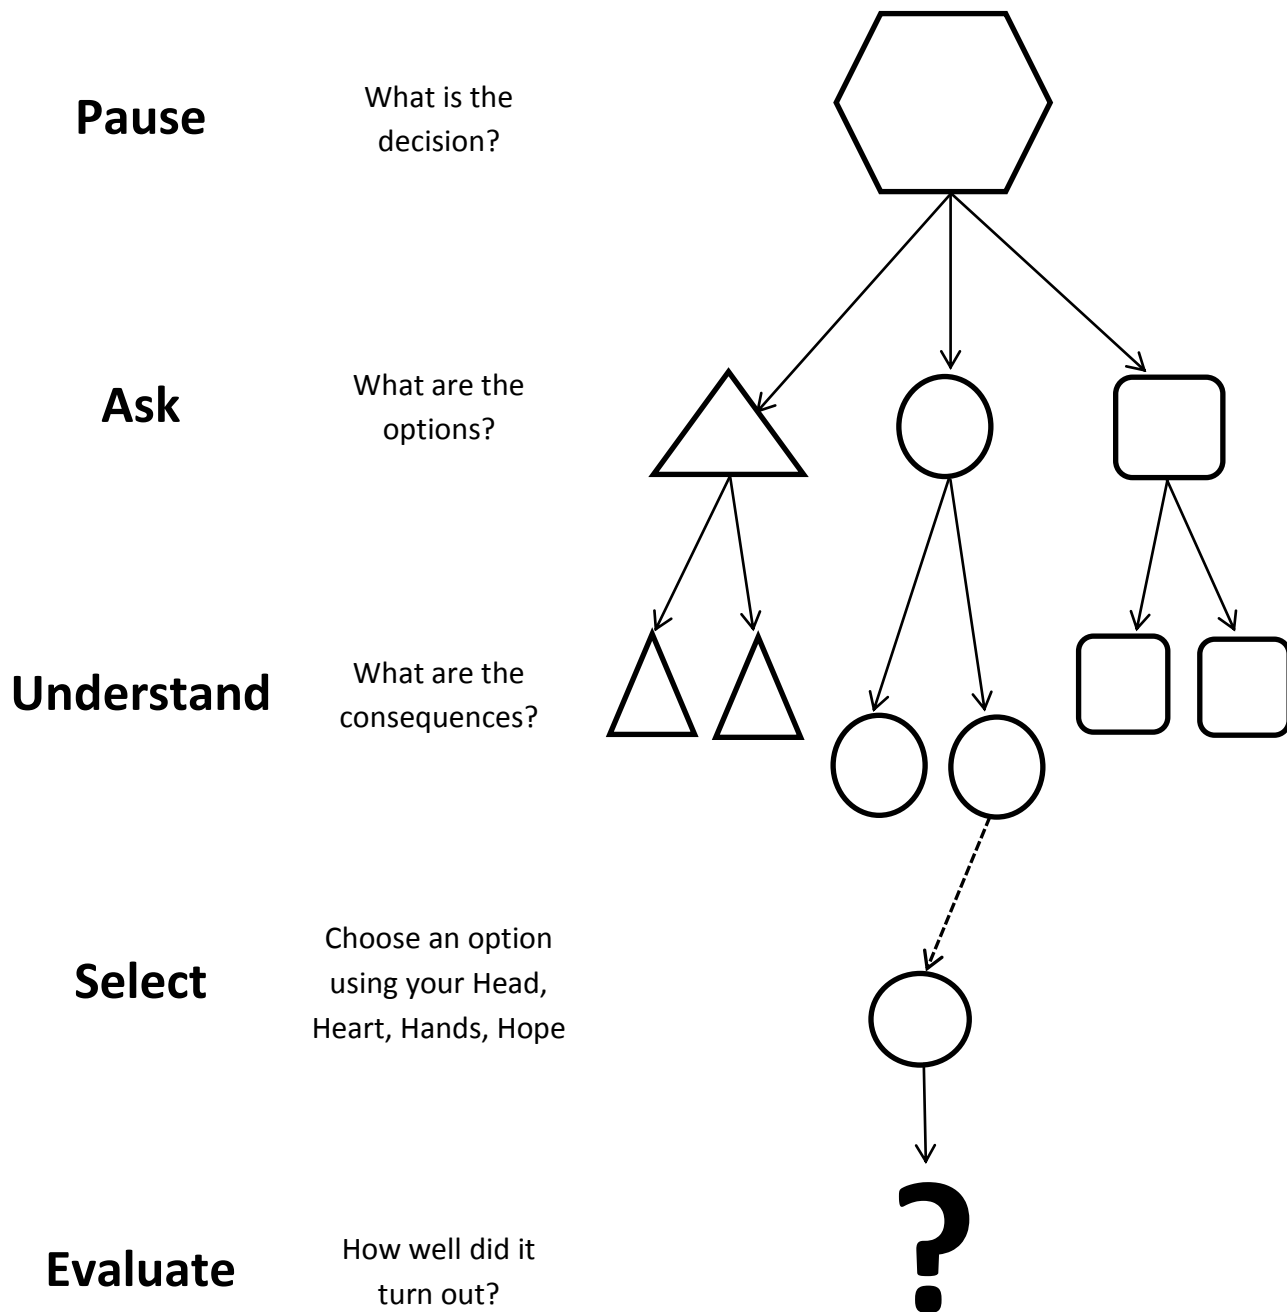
**Pause**

What is the decision?

**Ask**

What are the options?

**Understand**

What are the consequences?

**Select**

Choose an option using your Head, Heart, Hands, Hope

**Evaluate**

How well did it turn out?

?